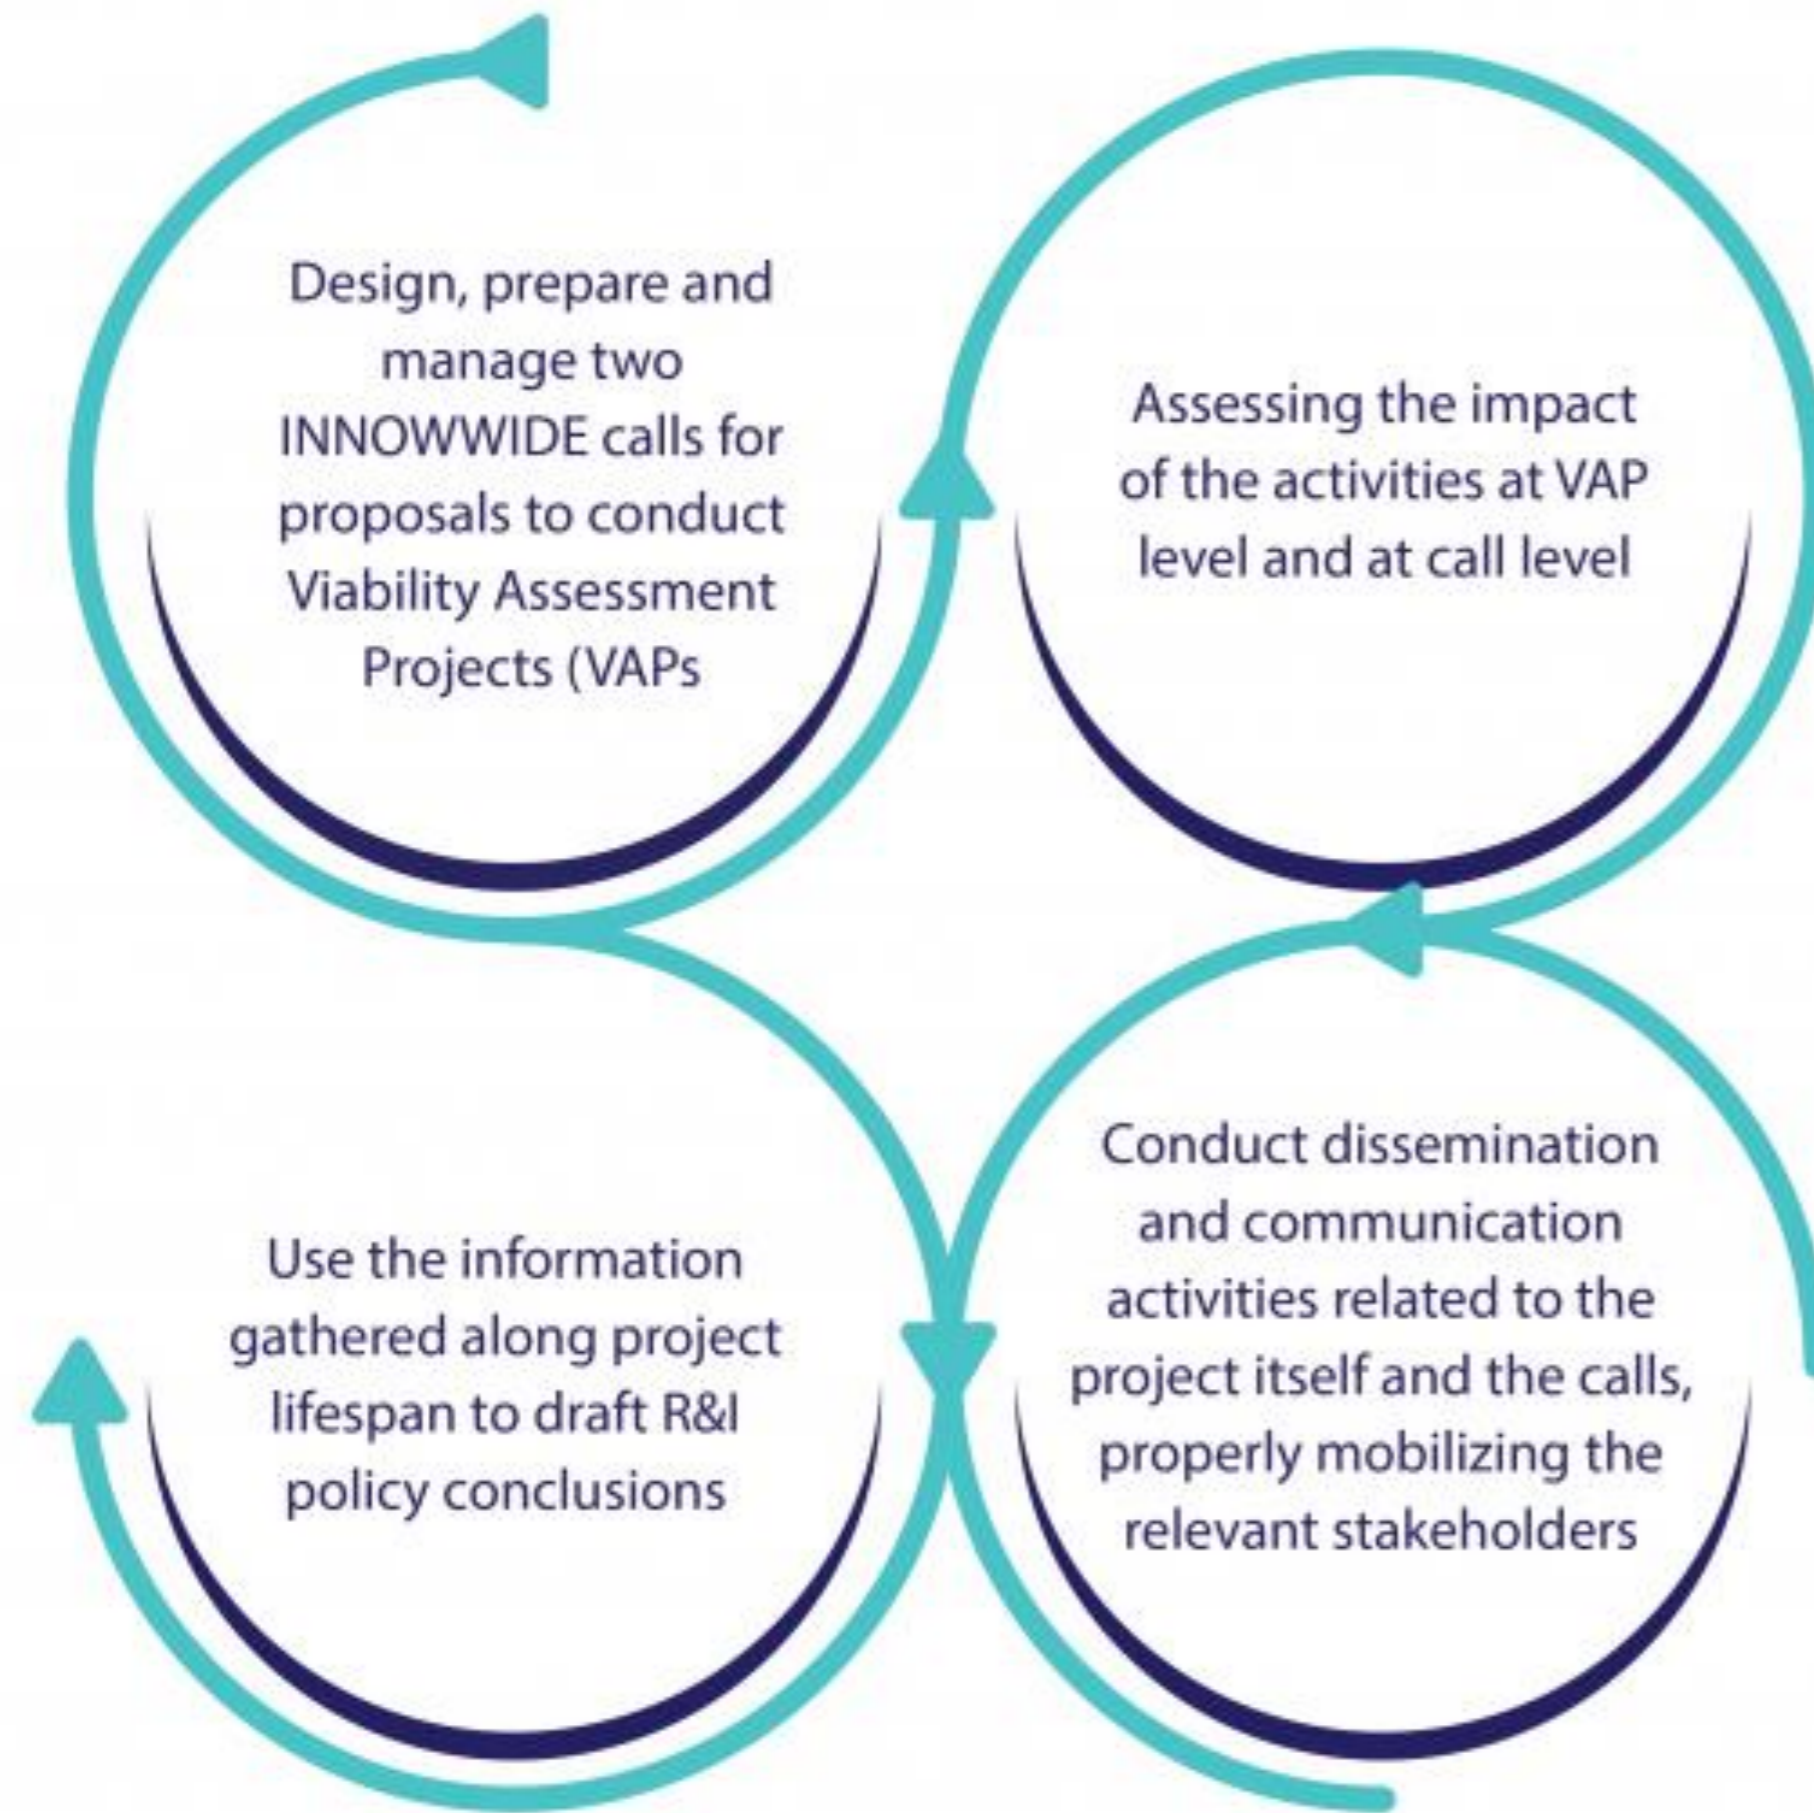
Design, prepare and manage two INNOWWIDE calls for proposals to conduct Viability Assessment Projects (VAPs

Assessing the impact of the activities at VAP level and at call level

Use the information gathered along project lifespan to draft R&I policy conclusions

Conduct dissemination and communication activities related to the project itself and the calls, properly mobilizing the relevant stakeholders